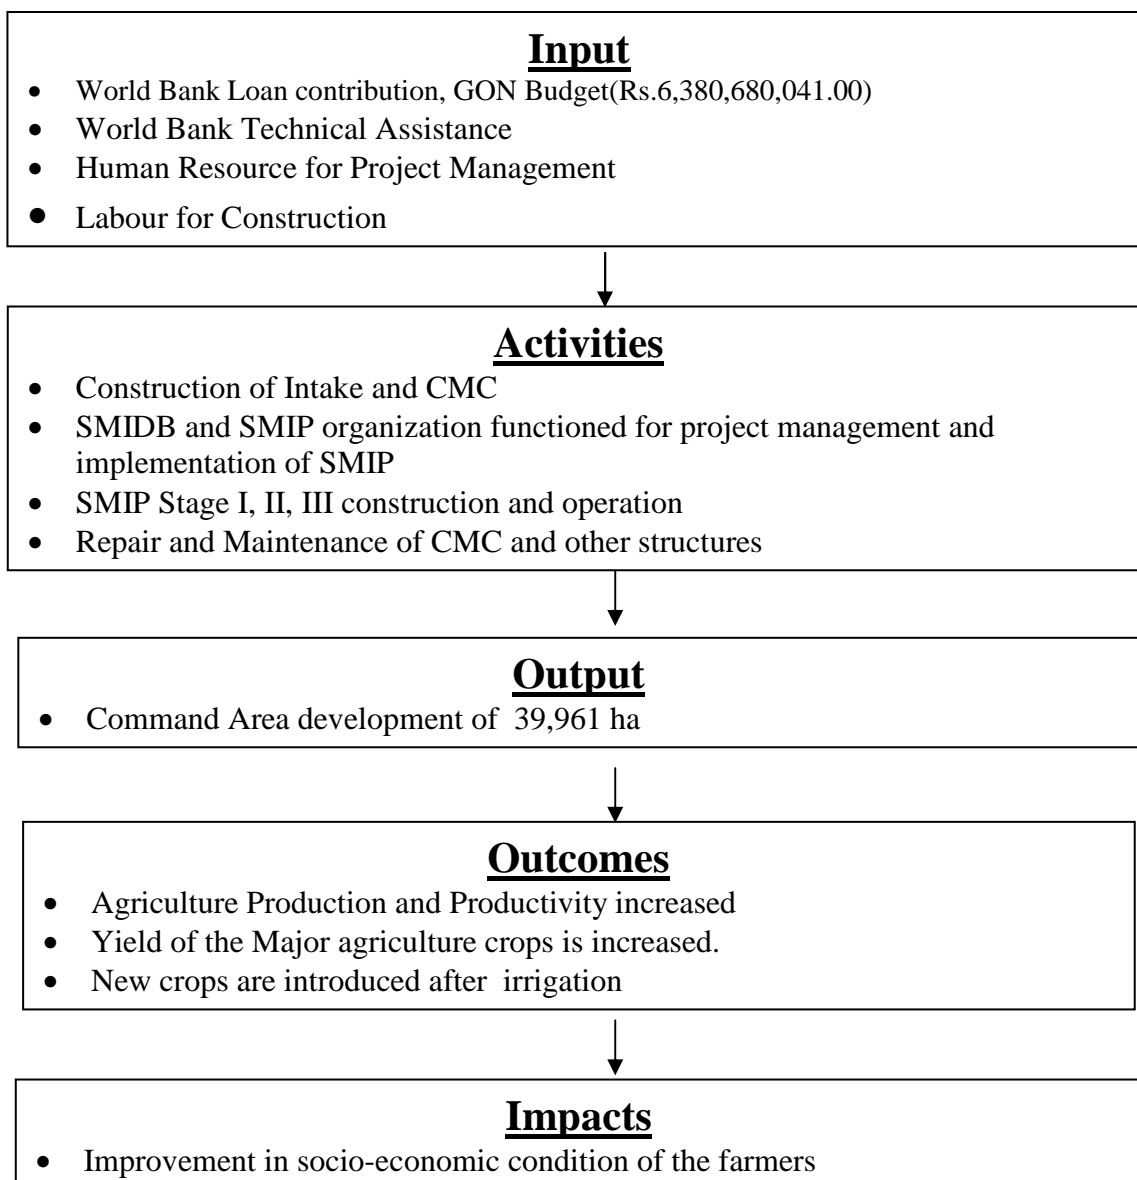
Input

- World Bank Loan contribution, GON Budget(Rs.6,380,680,041.00)
- World Bank Technical Assistance
- Human Resource for Project Management
- Labour for Construction

Activities

- Construction of Intake and CMC
- SMIDB and SMIP organization functioned for project management and implementation of SMIP
- SMIP Stage I, II, III construction and operation
- Repair and Maintenance of CMC and other structures

Output

- Command Area development of 39,961 ha

Outcomes

- Agriculture Production and Productivity increased
- Yield of the Major agriculture crops is increased.
- New crops are introduced after irrigation

Impacts

- Improvement in socio-economic condition of the farmers